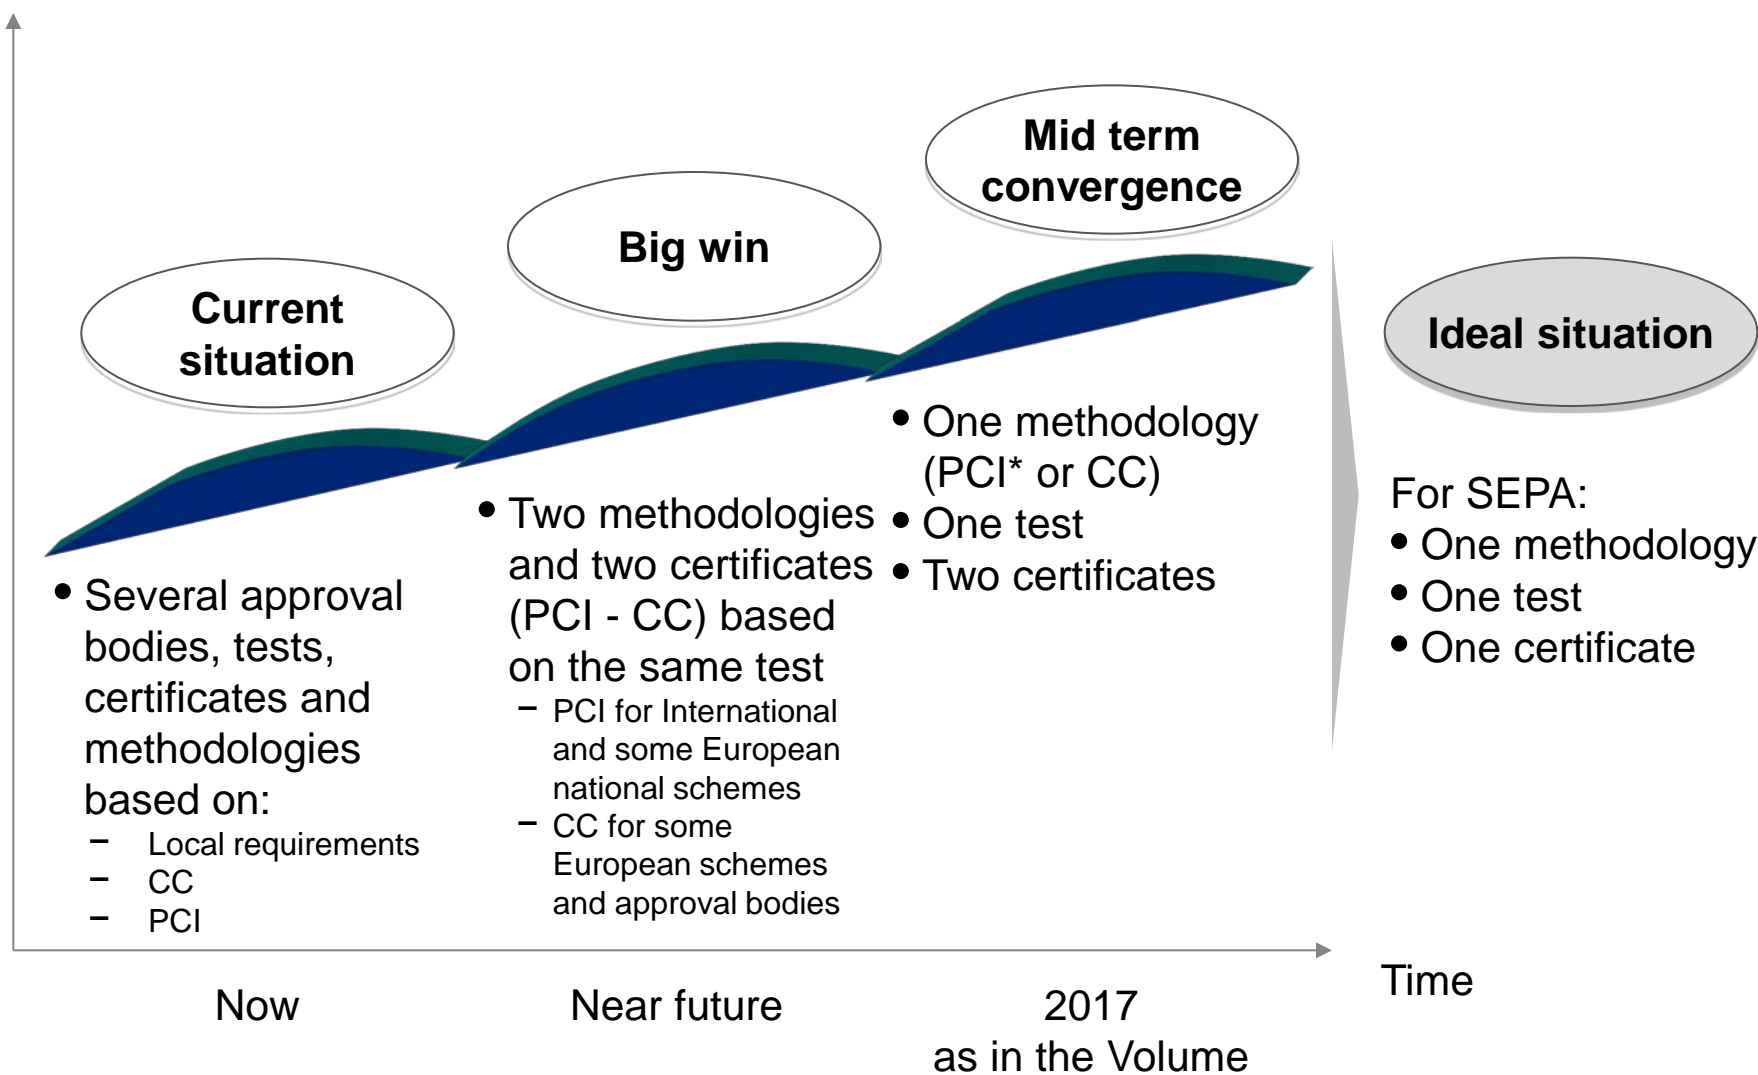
Current situation

Big win

Mid term convergence

Ideal situation

• Several approval bodies, tests, certificates and methodologies based on:
− Local requirements
− CC
− PCI

• Two methodologies and two certificates (PCI - CC) based on the same test
− PCI for International and some European national schemes
− CC for some European schemes and approval bodies

• One methodology (PCI* or CC)
• One test
• Two certificates

For SEPA:
• One methodology
• One test
• One certificate

Now

Near future

2017
as in the Volume

Time